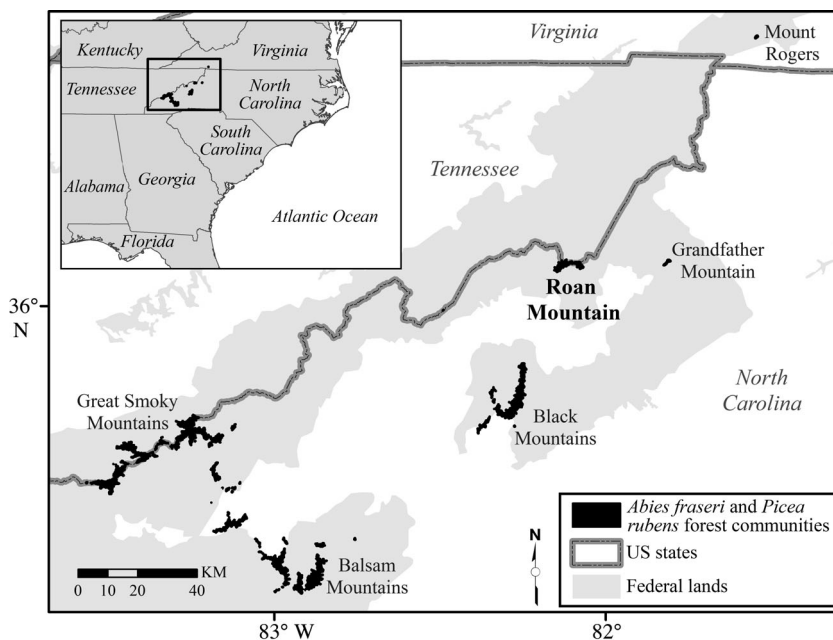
Kentucky
Virginia
Tennessee
North Carolina
South Carolina
Alabama
Georgia
Atlantic Ocean
Florida

Virginia
Mount Rogers
Tennessee
Grandfather Mountain
Roan Mountain
36° N
North Carolina
Great Smoky Mountains
Black Mountains
Balsam Mountains

*Abies fraseri* and *Picea rubens* forest communities
US states
Federal lands

N

KM
0 10 20 40

83° W
82°